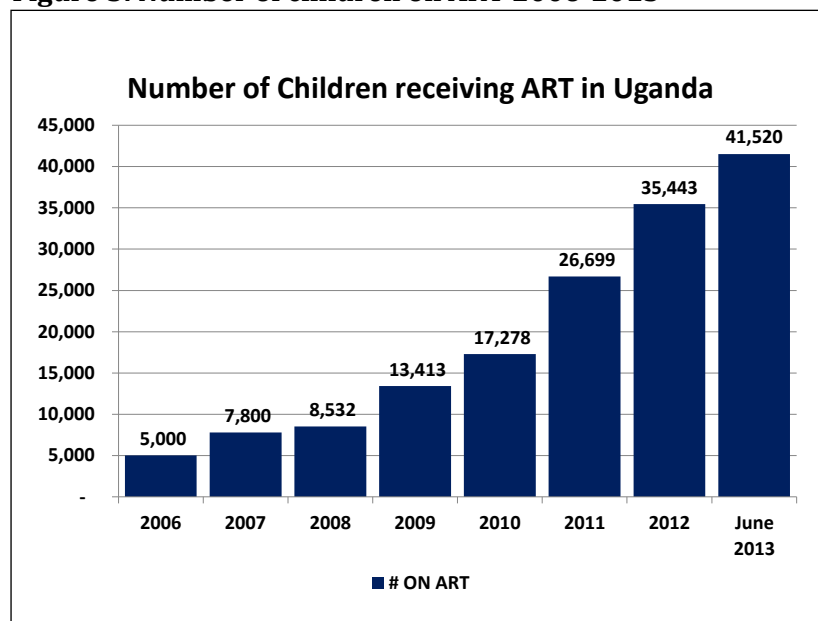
Figure 3: Number of children on ART 2006-2013

Number of Children receiving ART in Uganda

45,000
40,000
35,000
30,000
25,000
20,000
15,000
10,000
5,000
-

5,000
7,800
8,532
13,413
17,278
26,699
35,443
41,520

2006
2007
2008
2009
2010
2011
2012
June 2013

# ON ART